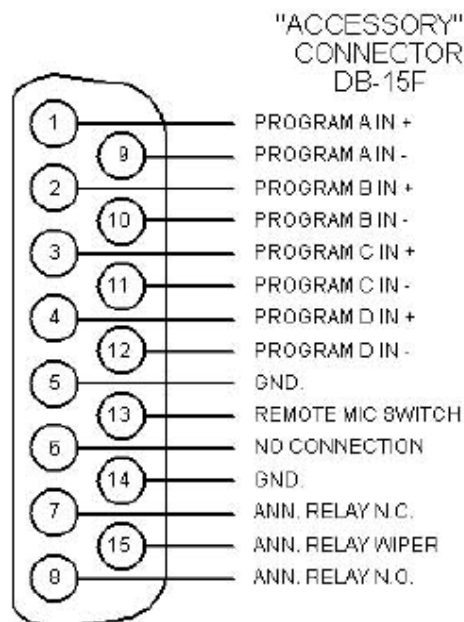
"ACCESSORY"
CONNECTOR
DB-15F

1 PROGRAM A IN +
9 PROGRAM A IN -
2 PROGRAM B IN +
10 PROGRAM B IN -
3 PROGRAM C IN +
11 PROGRAM C IN -
4 PROGRAM D IN +
12 PROGRAM D IN -
5 GND.
13 REMOTE MIC SWITCH
6 NO CONNECTION
14 GND.
7 ANN. RELAY N.C.
15 ANN. RELAY WIPER
8 ANN. RELAY N.O.